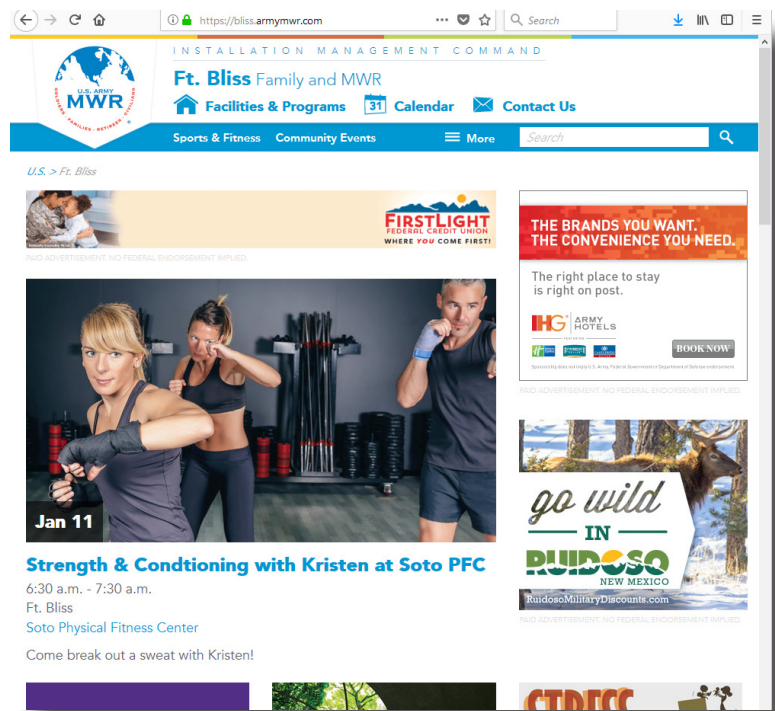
https://bliss.armymwr.com

Search

U.S. ARMY MWR SOLDIERS · FAMILIES · RETIREES · CIVILIANS

INSTALLATION MANAGEMENT COMMAND

Ft. Bliss Family and MWR

Facilities & Programs 31 Calendar Contact Us

Sports & Fitness Community Events More Search

U.S. > Ft. Bliss

FIRSTLIGHT FEDERAL CREDIT UNION WHERE YOU COME FIRST!

PAID ADVERTISEMENT. NO FEDERAL ENDORSEMENT IMPLIED.

THE BRANDS YOU WANT. THE CONVENIENCE YOU NEED.

The right place to stay is right on post.

IHG ARMY HOTELS

BOOK NOW

PAID ADVERTISEMENT. NO FEDERAL ENDORSEMENT IMPLIED.

Jan 11

Strength & Condtioning with Kristen at Soto PFC

6:30 a.m. - 7:30 a.m.

Ft. Bliss

Soto Physical Fitness Center

Come break out a sweat with Kristen!

go wild IN RUIDOSO NEW MEXICO

RuidosoMilitaryDiscounts.com

PAID ADVERTISEMENT. NO FEDERAL ENDORSEMENT IMPLIED.

STRESS